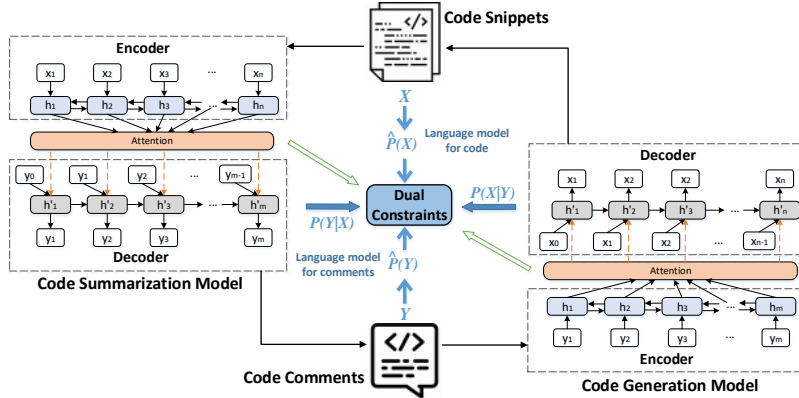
Code Snippets

Encoder

$x_1$ $x_2$ $x_3$ ... $x_n$

$h_1$ $h_2$ $h_3$ $h_n$

Attention

$y_0$ $y_1$ $y_2$ ... $y_{m-1}$

$h'_1$ $h'_2$ $h'_3$ ... $h'_m$

$y_1$ $y_2$ $y_3$ $y_m$

Decoder

Code Summarization Model

$X$

$\hat{P}(X)$

Language model for code

Dual Constraints

$P(Y|X)$

$P(X|Y)$

Language model for comments

$\hat{P}(Y)$

$Y$

Decoder

$x_1$ $x_2$ $x_3$ $x_n$

$h'_1$ $h'_2$ $h'_3$ ... $h'_n$

$x_0$ $x_1$ $x_2$ $x_{n-1}$

Attention

$h_1$ $h_2$ $h_3$ ... $h_m$

$y_1$ $y_2$ $y_3$ $y_m$

Encoder

Code Comments

Code Generation Model